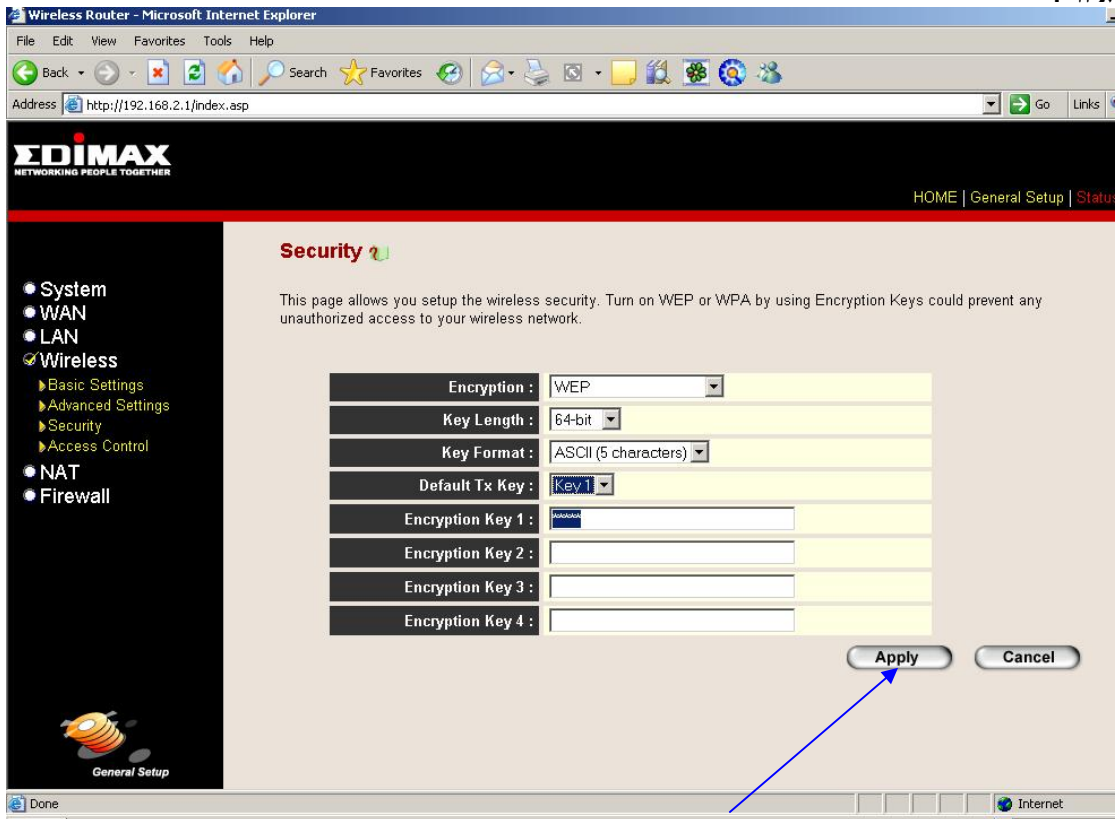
Wireless Router - Microsoft Internet Explorer

File Edit View Favorites Tools Help

Back Search Favorites

Address http://192.168.2.1/index.asp Go Links

EDIMAX
NETWORKING PEOPLE TOGETHER

HOME | General Setup | Statu

System
WAN
LAN
Wireless
Basic Settings
Advanced Settings
Security
Access Control
NAT
Firewall

General Setup

Security

This page allows you setup the wireless security. Turn on WEP or WPA by using Encryption Keys could prevent any unauthorized access to your wireless network.

| Encryption : | WEP |
|---|---|
| Key Length : | 64-bit |
| Key Format : | ASCII (5 characters) |
| Default Tx Key : | Key 1 |
| Encryption Key 1 : | ***** |
| Encryption Key 2 : | |
| Encryption Key 3 : | |
| Encryption Key 4 : | |

Apply Cancel

Done Internet